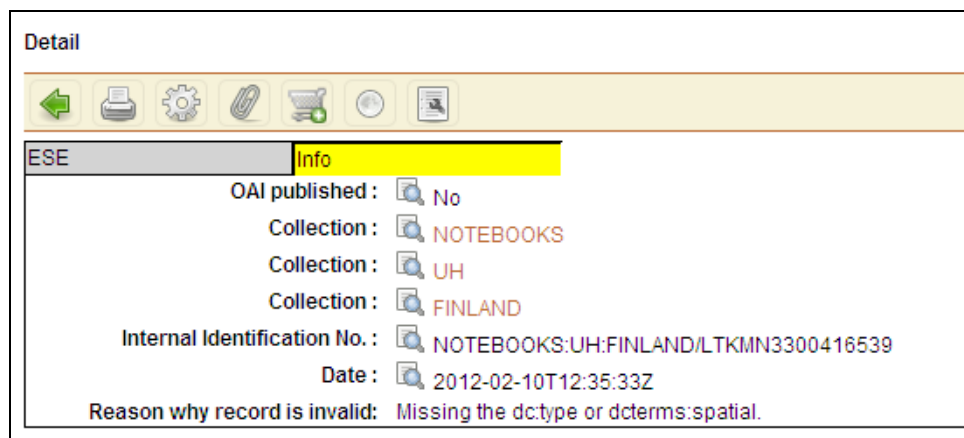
Detail

| ESE | Info |
|---|---|

OAI published : No

Collection : NOTEBOOKS

Collection : UH

Collection : FINLAND

Internal Identification No. : NOTEBOOKS:UH:FINLAND/LTKMN3300416539

Date : 2012-02-10T12:35:33Z

Reason why record is invalid: Missing the dc:type or dcterms:spatial.